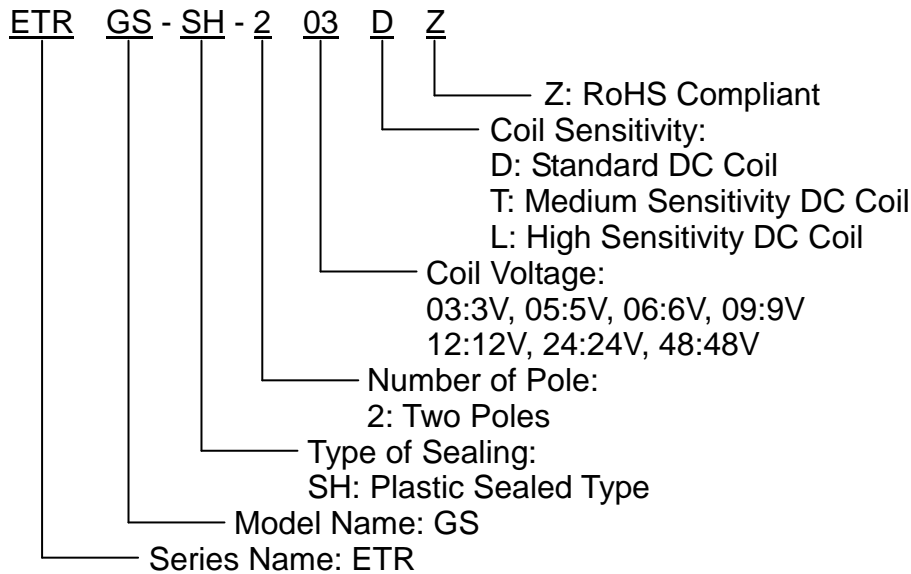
ETR GS - SH - 2 03 D Z

Z: RoHS Compliant

Coil Sensitivity:
D: Standard DC Coil
T: Medium Sensitivity DC Coil
L: High Sensitivity DC Coil

Coil Voltage:
03:3V, 05:5V, 06:6V, 09:9V
12:12V, 24:24V, 48:48V

Number of Pole:
2: Two Poles

Type of Sealing:
SH: Plastic Sealed Type

Model Name: GS

Series Name: ETR